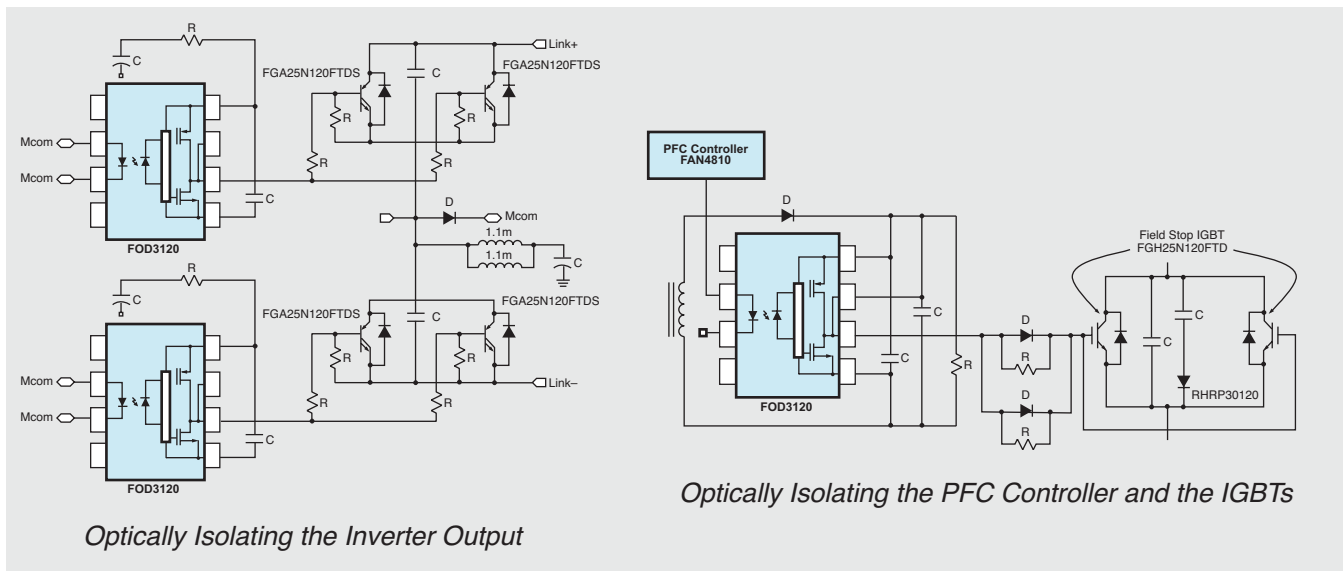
R
C
Link+
FGA25N120FTDS
C
FGA25N120FTDS
R
R
Mcom
R
R
Mcom
C
D
Mcom
FOD3120
1.1m
1.1m
C
R
C
FGA25N120FTDS
C
FGA25N120FTDS
R
R
Mcom
Link–
Mcom
R
R
C
FOD3120

Optically Isolating the Inverter Output

PFC Controller FAN4810
D
Field Stop IGBT FGH25N120FTD
C
D
C
C
R
C
R
RHRP30120
D
FOD3120
R

Optically Isolating the PFC Controller and the IGBTs